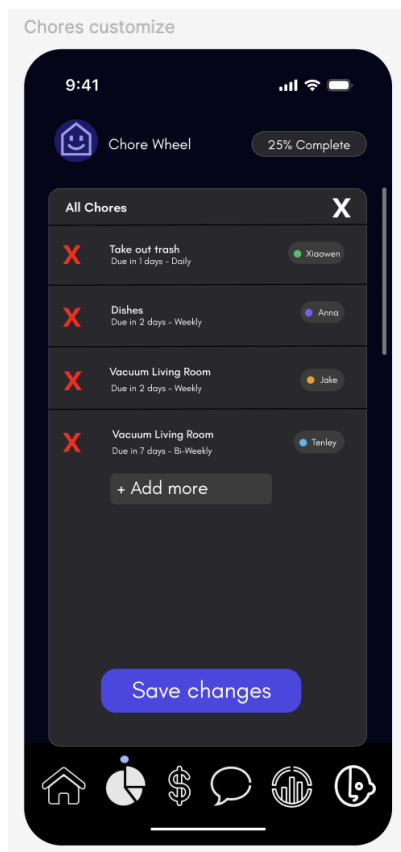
Chores customize

9:41

Chore Wheel

25% Complete

All Chores

X

X
Take out trash
Due in 1 days - Daily
Xiaowen

X
Dishes
Due in 2 days - Weekly
Anna

X
Vacuum Living Room
Due in 2 days - Weekly
Jake

X
Vacuum Living Room
Due in 7 days - Bi-Weekly
Tenley

+ Add more

Save changes

$